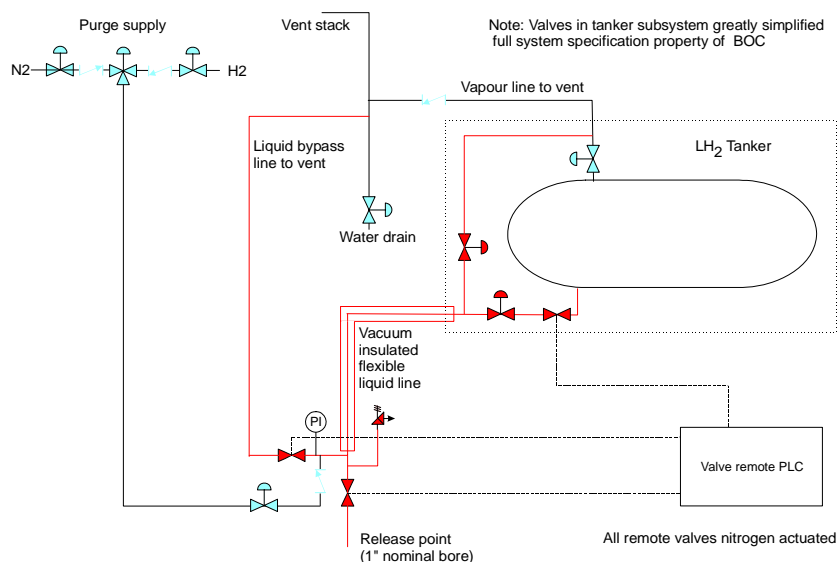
Purge supply

N2

H2

Vent stack

Note: Valves in tanker subsystem greatly simplified full system specification property of BOC

Vapour line to vent

Liquid bypass line to vent

$LH_2$ Tanker

Water drain

Vacuum insulated flexible liquid line

PI

Valve remote PLC

Release point (1" nominal bore)

All remote valves nitrogen actuated